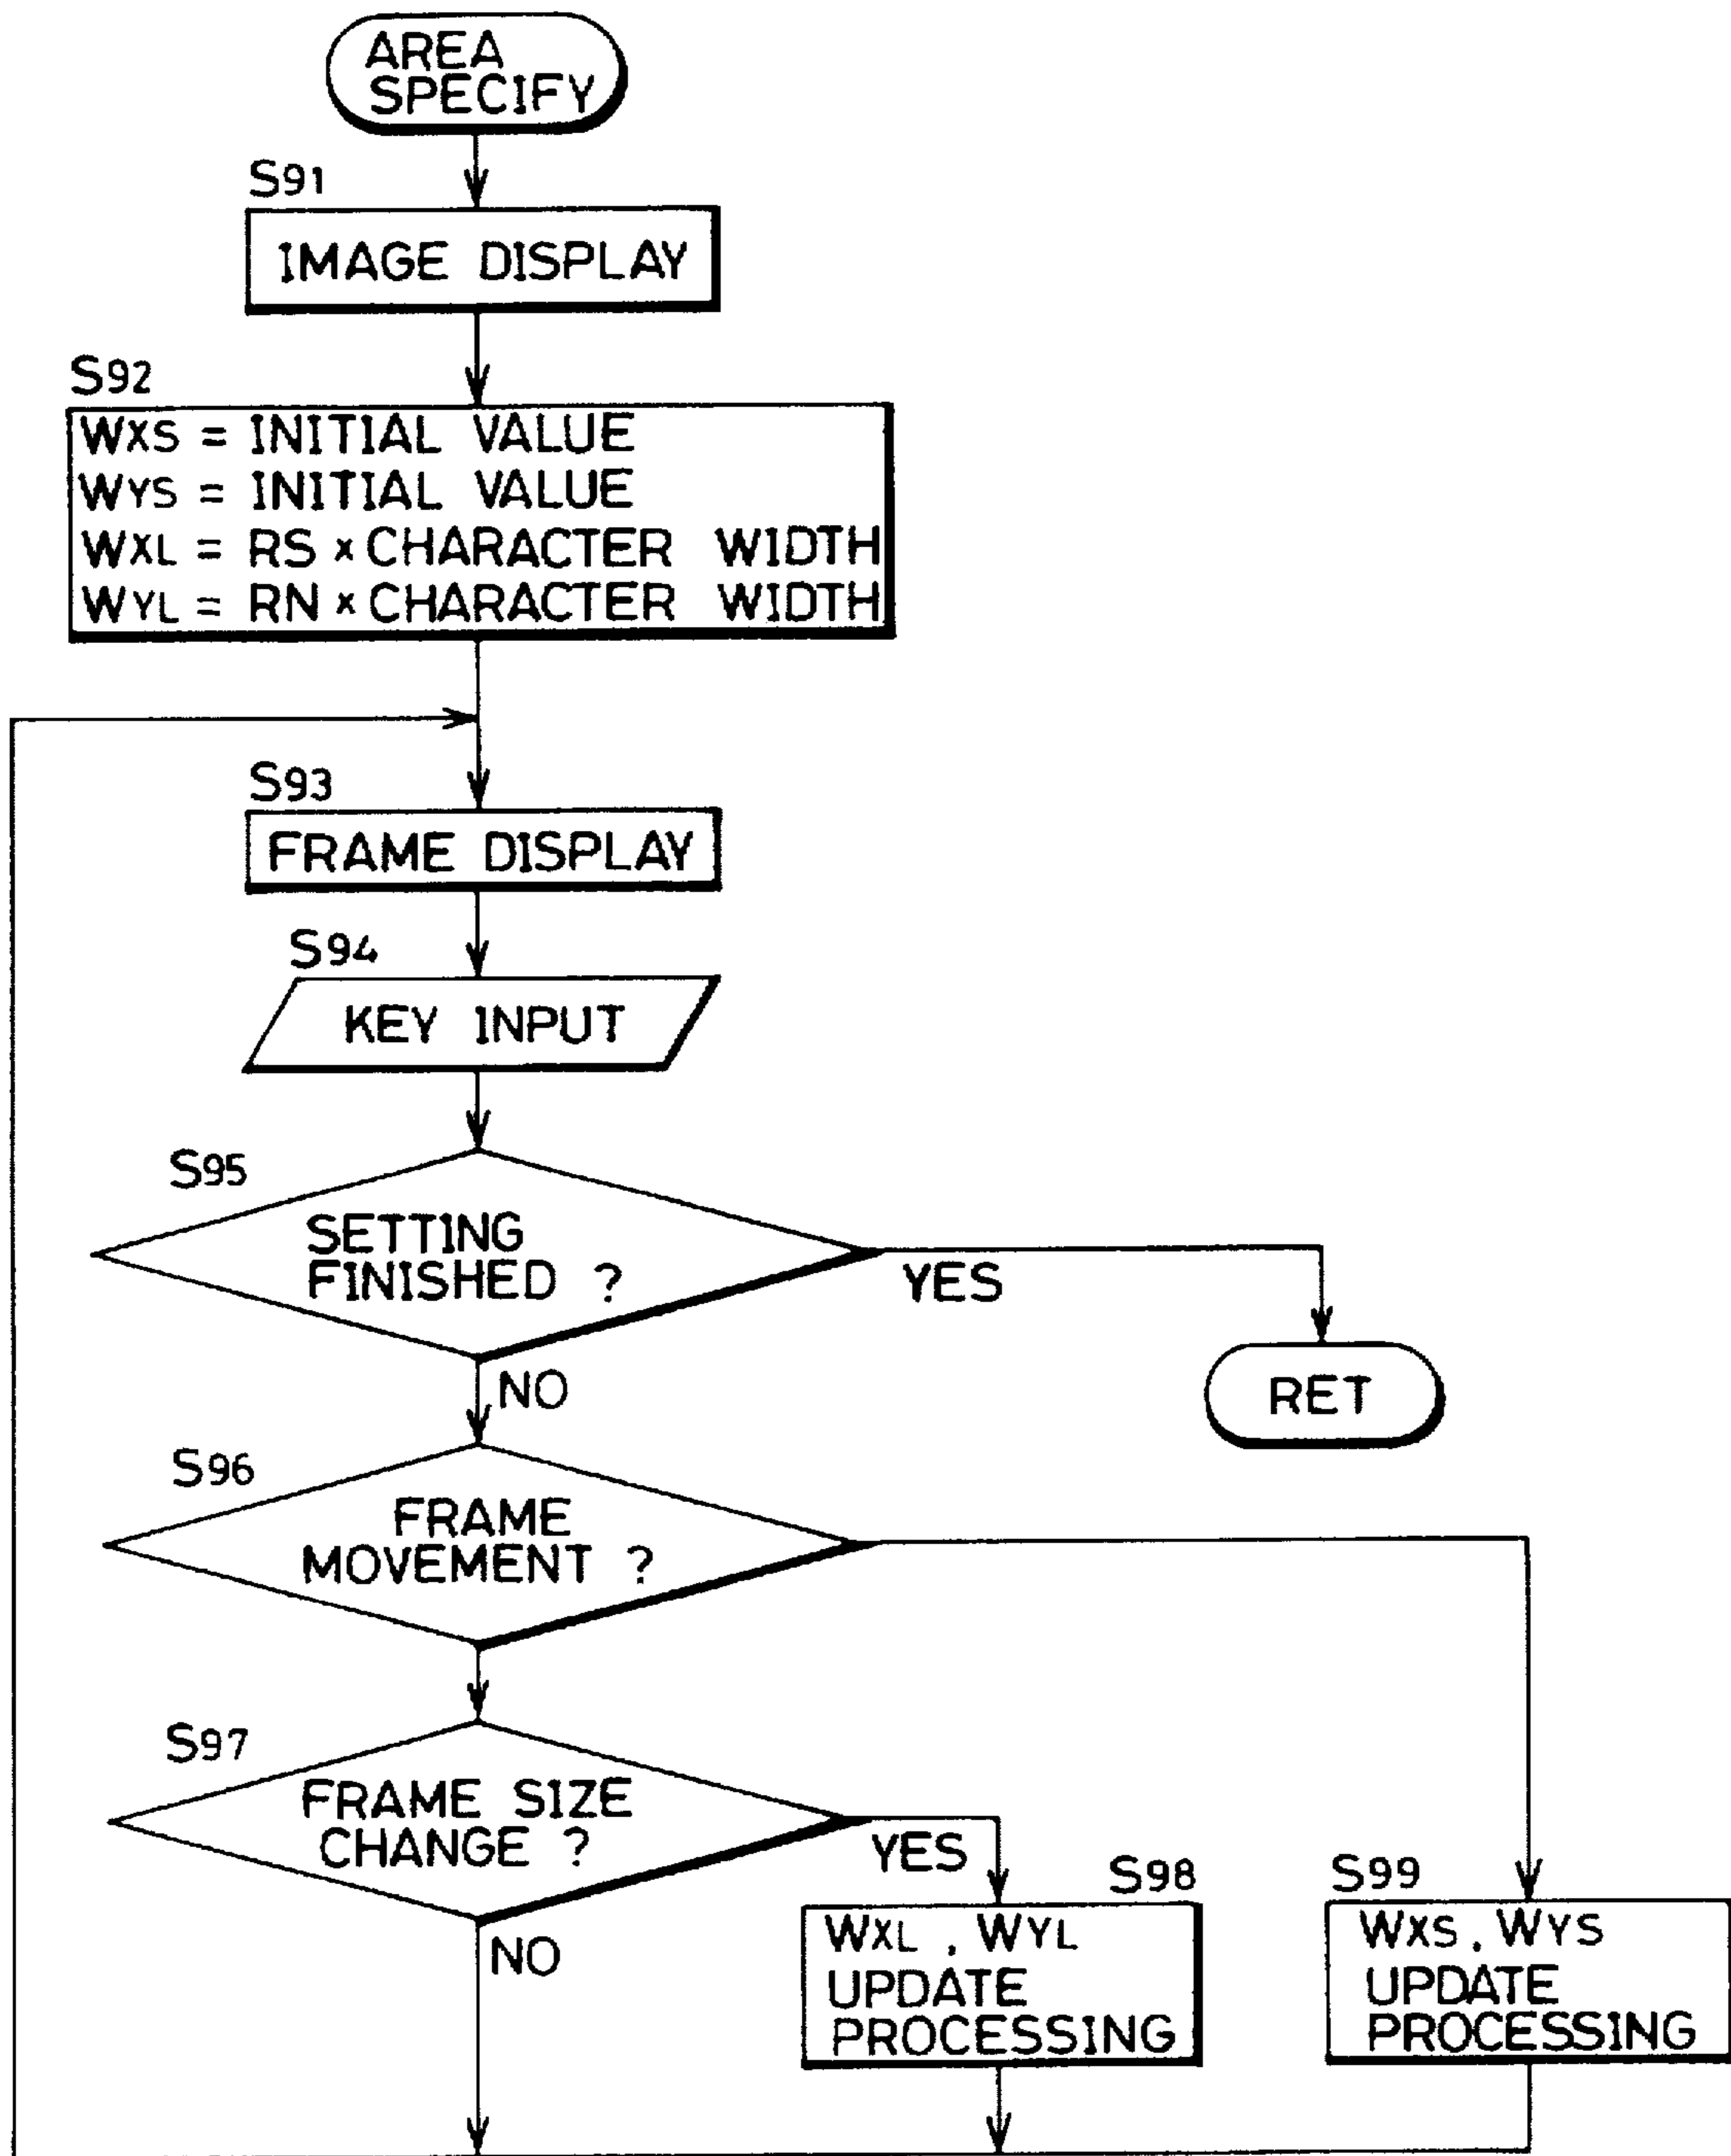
AREA SPECIFY

S91
IMAGE DISPLAY

S92
$W_{XS}$ = INITIAL VALUE
$W_{YS}$ = INITIAL VALUE
$W_{XL}$ = RS × CHARACTER WIDTH
$W_{YL}$ = RN × CHARACTER WIDTH

S93
FRAME DISPLAY

S94
KEY INPUT

S95
SETTING FINISHED ?
YES
RET
NO

S96
FRAME MOVEMENT ?

S97
FRAME SIZE CHANGE ?
YES
NO

S98
$W_{XL}$ , $W_{YL}$ UPDATE PROCESSING

S99
$W_{XS}$ , $W_{YS}$ UPDATE PROCESSING